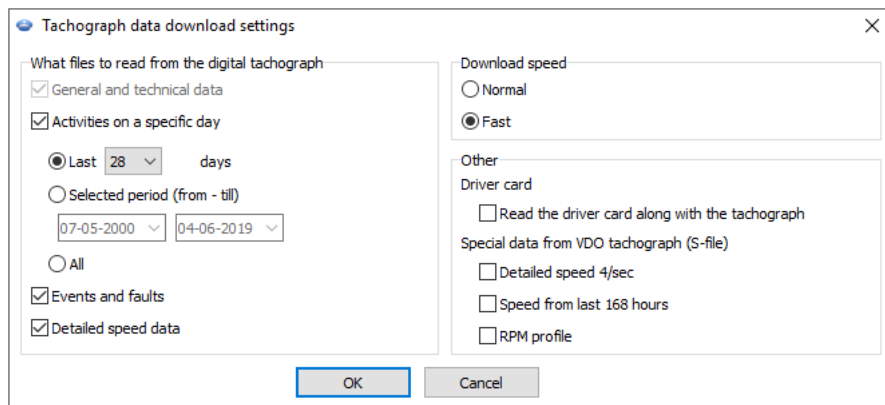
Tachograph data download settings

What files to read from the digital tachograph

General and technical data

Activities on a specific day

Last 28 days

Selected period (from - till)

07-05-2000 04-06-2019

All

Events and faults

Detailed speed data

Download speed

Normal

Fast

Other

Driver card

Read the driver card along with the tachograph

Special data from VDO tachograph (S-file)

Detailed speed 4/sec

Speed from last 168 hours

RPM profile

OK

Cancel